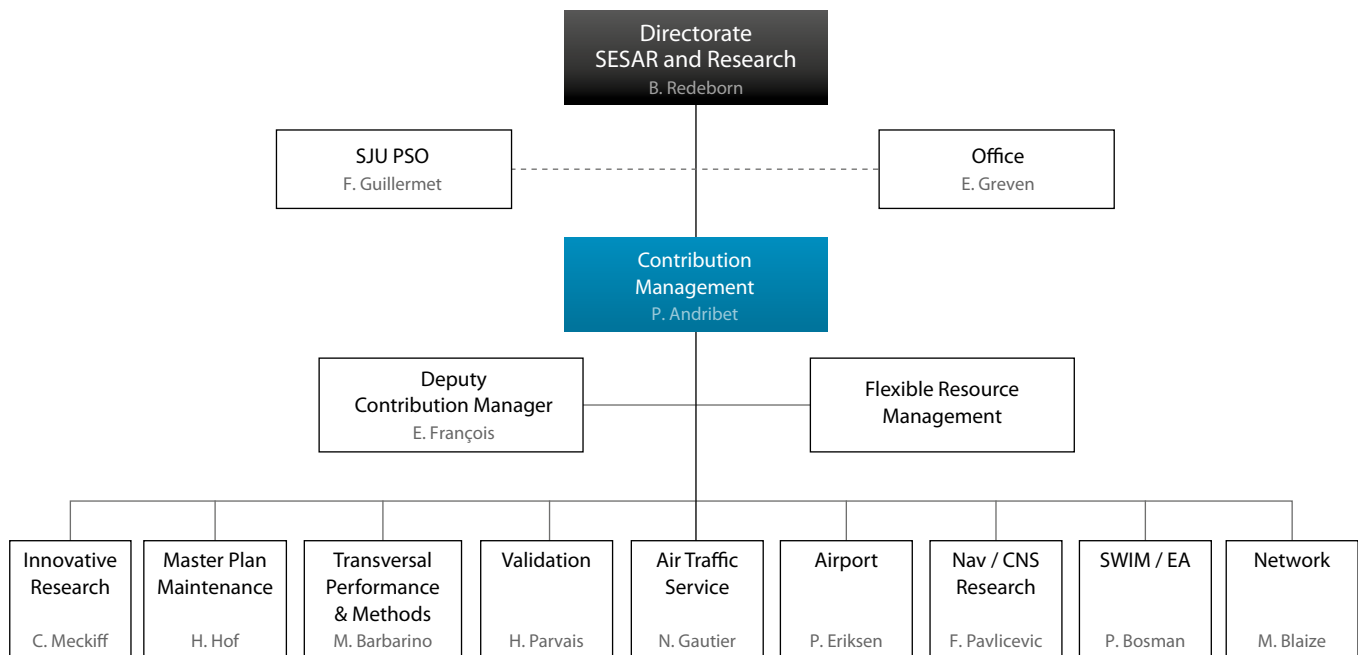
Directorate
SESAR and Research
B. Redeborn

SJU PSO
F. Guillermet

Office
E. Greven

Contribution Management
P. Andribet

Deputy Contribution Manager
E. François

Flexible Resource Management

Innovative Research
C. Meckiff

Master Plan Maintenance
H. Hof

Transversal Performance & Methods
M. Barbarino

Validation
H. Parvais

Air Traffic Service
N. Gautier

Airport
P. Eriksen

Nav / CNS Research
F. Pavlicevic

SWIM / EA
P. Bosman

Network
M. Blaize